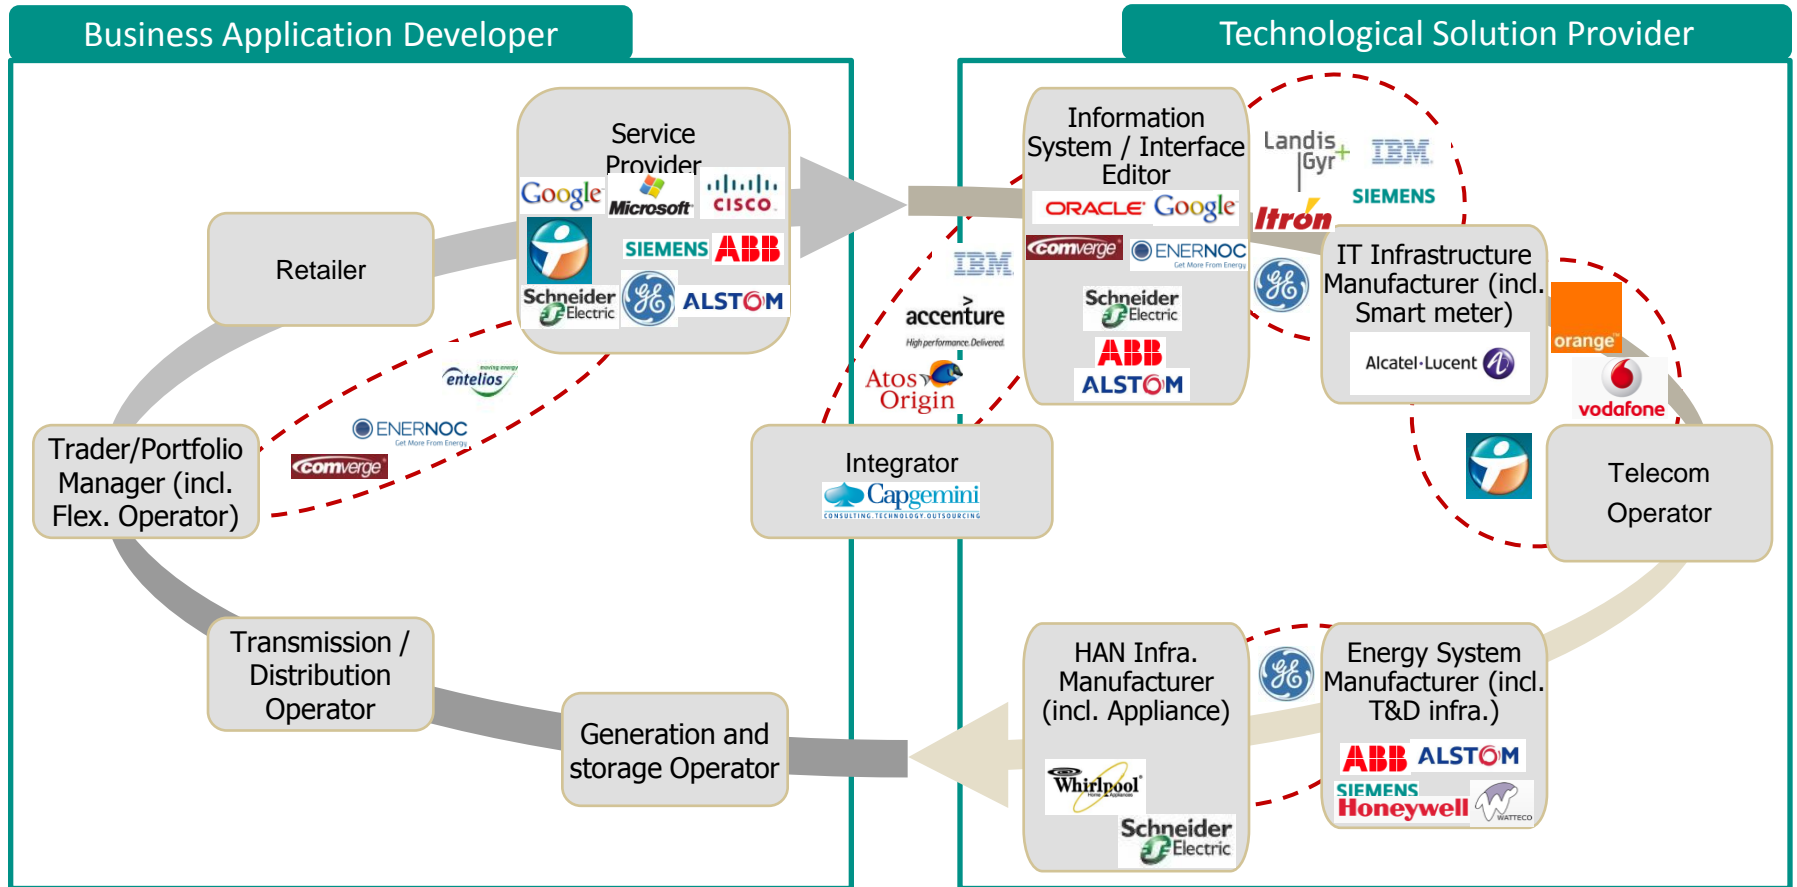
Business Application Developer

Technological Solution Provider

Service Provider

Google Microsoft CISCO

SIEMENS ABB

Schneider Electric ALSTOM

Retailer

Trader/Portfolio Manager (incl. Flex. Operator)

entelios

ENERNOC Get More From Energy

comverge

Transmission / Distribution Operator

Generation and storage Operator

Information System / Interface Editor

ORACLE Google

comverge ENERNOC Get More From Energy

Schneider Electric

ABB

ALSTOM

Landis+Gyr IBM

SIEMENS

Itron

IT Infrastructure Manufacturer (incl. Smart meter)

Alcatel·Lucent

orange

vodafone

IBM

accenture High performance. Delivered.

Atos Origin

Integrator

Capgemini CONSULTING.TECHNOLOGY.OUTSOURCING

Telecom Operator

HAN Infra. Manufacturer (incl. Appliance)

Whirlpool Home Appliances

Schneider Electric

Energy System Manufacturer (incl. T&D infra.)

ABB ALSTOM

SIEMENS Honeywell WATTECO